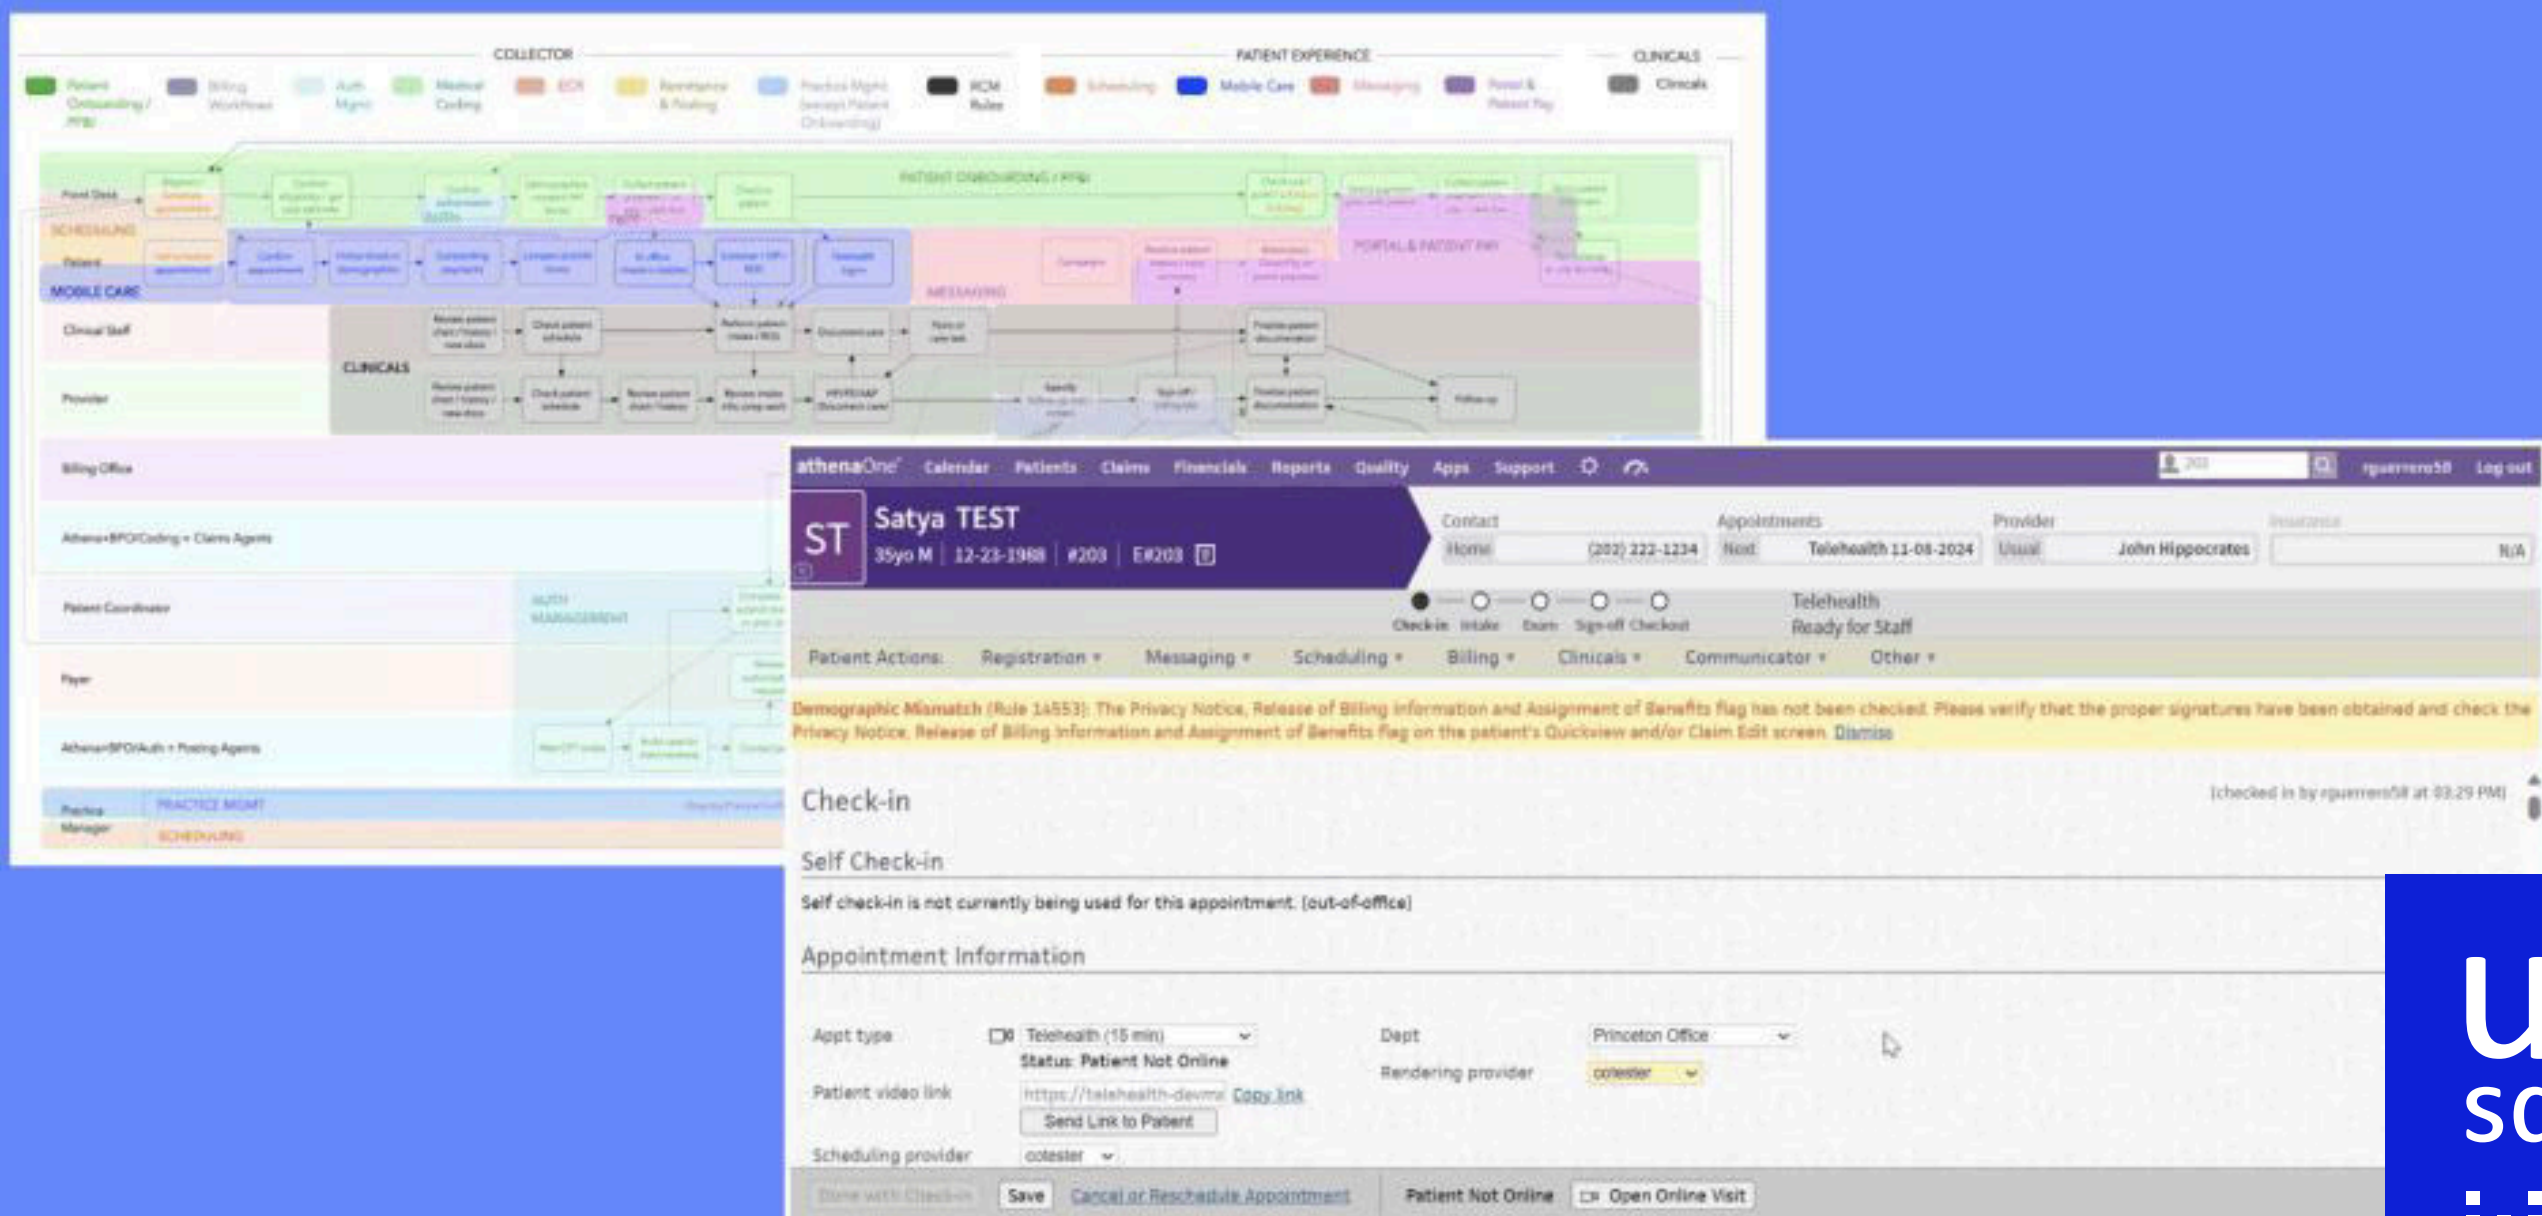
COLLECTOR

PATIENT EXPERIENCE

CLINICALS

Patient Onboarding / PPM

Billing Workflows

Auth Mgmt

Medical Coding

ECR

Remittance & Posting

Practice Mgmt

RCM Rules

Scheduling

Mobile Care

Messaging

Portal & Patient Pay

Clinicals

Front Desk

SCHEDULING

Patient

MOBILE CARE

PATIENT ONBOARDING / PPM

PORTAL & PATIENT PAY

MESSAGING

Clinical Staff

CLINICALS

Provider

Billing Office

Athena+BPO/Coding + Claims Agents

Patient Coordinator

AUTH MANAGEMENT

Payer

Athena+BPO/Auth + Posting Agents

Practice Manager

PRACTICE MGMT

SCHEDULING

athenaOne Calendar Patients Claims Financials Reports Quality Apps Support rguerrero58 Log out

ST

Satya TEST

35yo M | 12-23-1988 | #203 | E#203

Contact
Home (202) 222-1234

Appointments
Next Telehealth 11-08-2024

Provider
Usual John Hippocrates

Insurance
N/A

Check-in Intake Exam Sign-off Checkout

Telehealth
Ready for Staff

Patient Actions: Registration ▾ Messaging ▾ Scheduling ▾ Billing ▾ Clinicals ▾ Communicator ▾ Other ▾

Demographic Mismatch (Rule 14553): The Privacy Notice, Release of Billing Information and Assignment of Benefits flag has not been checked. Please verify that the proper signatures have been obtained and check the Privacy Notice, Release of Billing Information and Assignment of Benefits flag on the patient's Quickview and/or Claim Edit screen. Dismiss

Check-in

(checked in by rguerrero58 at 03:29 PM)

Self Check-in

Self check-in is not currently being used for this appointment. [out-of-office]

Appointment Information

Appt type Telehealth (15 min)
Status: Patient Not Online

Dept Princeton Office

Rendering provider cotester

Patient video link https://telehealth-devme Copy link

Send Link to Patient

Scheduling provider cotester

Done with Check-in Save Cancel or Reschedule Appointment Patient Not Online Open Online Visit

u
sc